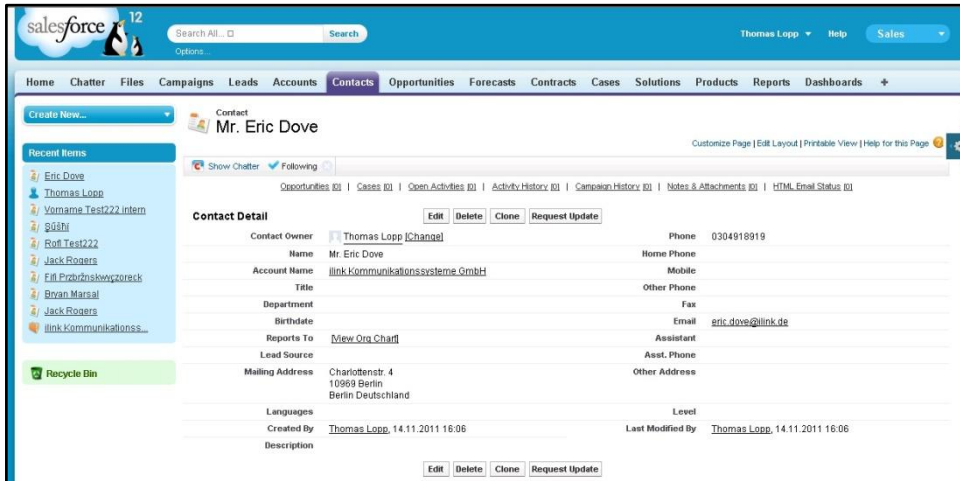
salesforce 12

Search All... Options...

Search

Thomas Lopp ▾ Help Sales

Home Chatter Files Campaigns Leads Accounts Contacts Opportunities Forecasts Contracts Cases Solutions Products Reports Dashboards +

Create New...

Recent Items

Eric Dove
Thomas Lopp
Vorname Test222 intern
ŞûŝĥÍ
Rofl Test222
Jack Rogers
Fifi Przbrźnskwyczoreck
Bryan Marsal
Jack Rogers
ilink Kommunikationss...

Recycle Bin

Contact
Mr. Eric Dove

Customize Page | Edit Layout | Printable View | Help for this Page

Show Chatter Following

Opportunities [0] | Cases [0] | Open Activities [0] | Activity History [0] | Campaign History [0] | Notes & Attachments [0] | HTML Email Status [0]

Contact Detail

Edit Delete Clone Request Update

| | | | |
|---|---|---|---|
| Contact Owner | Thomas Lopp [Change] | Phone | 0304918919 |
| Name | Mr. Eric Dove | Home Phone | |
| Account Name | ilink Kommunikationssysteme GmbH | Mobile | |
| Title | | Other Phone | |
| Department | | Fax | |
| Birthdate | | Email | eric.dove@ilink.de |
| Reports To | [View Org Chart] | Assistant | |
| Lead Source | | Asst. Phone | |
| Mailing Address | Charlottenstr. 4 10969 Berlin Berlin Deutschland | Other Address | |
| Languages | | Level | |
| Created By | Thomas Lopp, 14.11.2011 16:06 | Last Modified By | Thomas Lopp, 14.11.2011 16:06 |
| Description | | | |

Edit Delete Clone Request Update